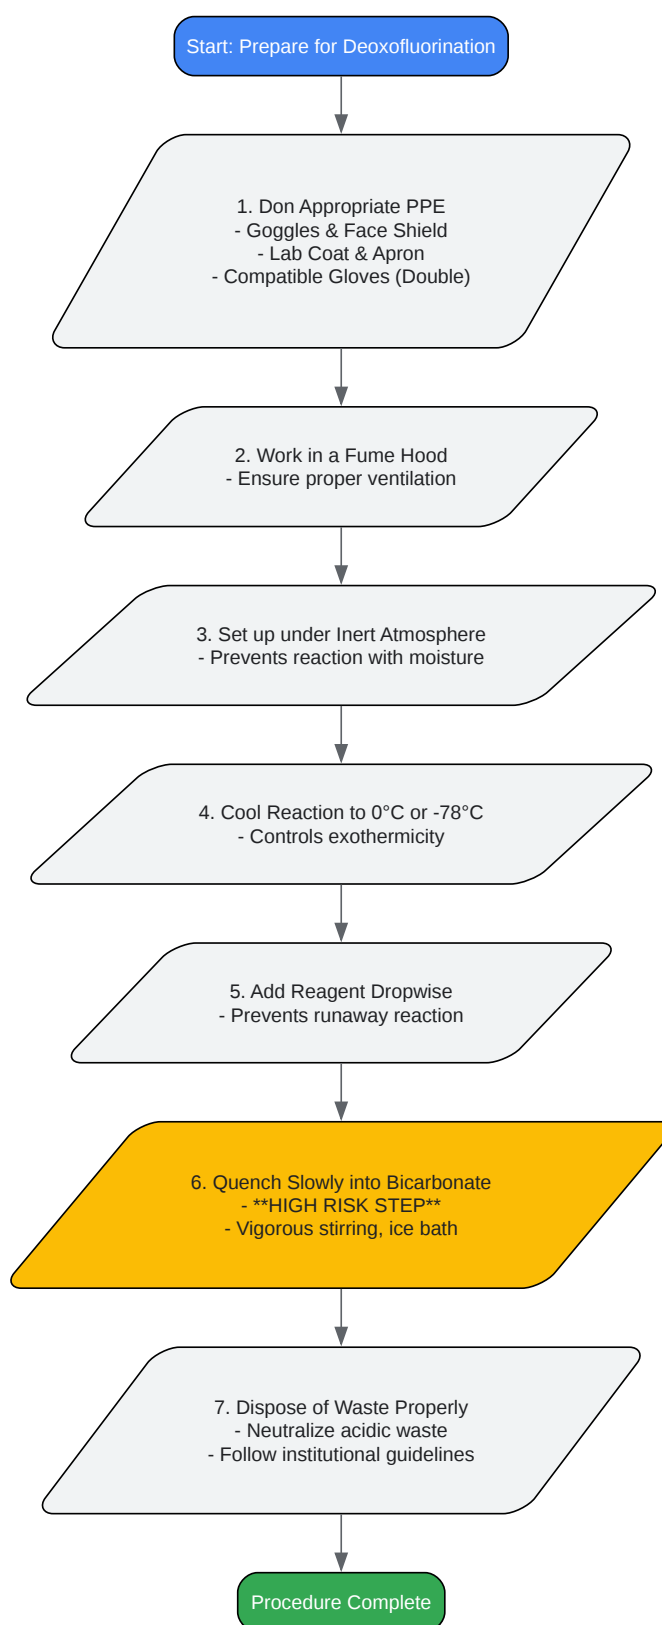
Start: Prepare for Deoxofluorination

1. Don Appropriate PPE
- Goggles & Face Shield
- Lab Coat & Apron
- Compatible Gloves (Double)

2. Work in a Fume Hood
- Ensure proper ventilation

3. Set up under Inert Atmosphere
- Prevents reaction with moisture

4. Cool Reaction to 0°C or -78°C
- Controls exothermicity

5. Add Reagent Dropwise
- Prevents runaway reaction

6. Quench Slowly into Bicarbonate
- **HIGH RISK STEP**
- Vigorous stirring, ice bath

7. Dispose of Waste Properly
- Neutralize acidic waste
- Follow institutional guidelines

Procedure Complete